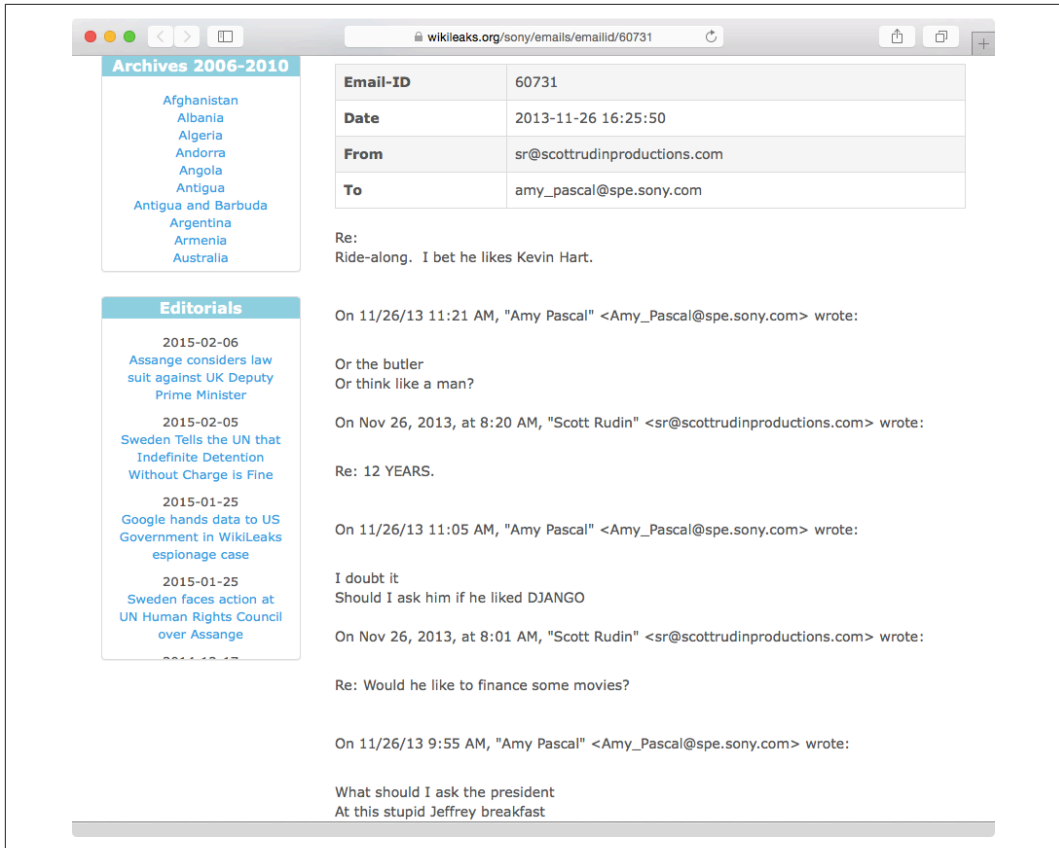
wikileaks.org/sony/emails/emailid/60731

Archives 2006-2010

Afghanistan
Albania
Algeria
Andorra
Angola
Antigua
Antigua and Barbuda
Argentina
Armenia
Australia

Editorials

2015-02-06
Assange considers law suit against UK Deputy Prime Minister

2015-02-05
Sweden Tells the UN that Indefinite Detention Without Charge is Fine

2015-01-25
Google hands data to US Government in WikiLeaks espionage case

2015-01-25
Sweden faces action at UN Human Rights Council over Assange

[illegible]

| Email-ID | 60731 |
|---|---|
| Date | 2013-11-26 16:25:50 |
| From | sr@scottrudinproductions.com |
| To | amy_pascal@spe.sony.com |

Re:
Ride-along. I bet he likes Kevin Hart.

On 11/26/13 11:21 AM, "Amy Pascal" <Amy_Pascal@spe.sony.com> wrote:

Or the butler
Or think like a man?

On Nov 26, 2013, at 8:20 AM, "Scott Rudin" <sr@scottrudinproductions.com> wrote:

Re: 12 YEARS.

On 11/26/13 11:05 AM, "Amy Pascal" <Amy_Pascal@spe.sony.com> wrote:

I doubt it
Should I ask him if he liked DJANGO

On Nov 26, 2013, at 8:01 AM, "Scott Rudin" <sr@scottrudinproductions.com> wrote:

Re: Would he like to finance some movies?

On 11/26/13 9:55 AM, "Amy Pascal" <Amy_Pascal@spe.sony.com> wrote:

What should I ask the president
At this stupid Jeffrey breakfast